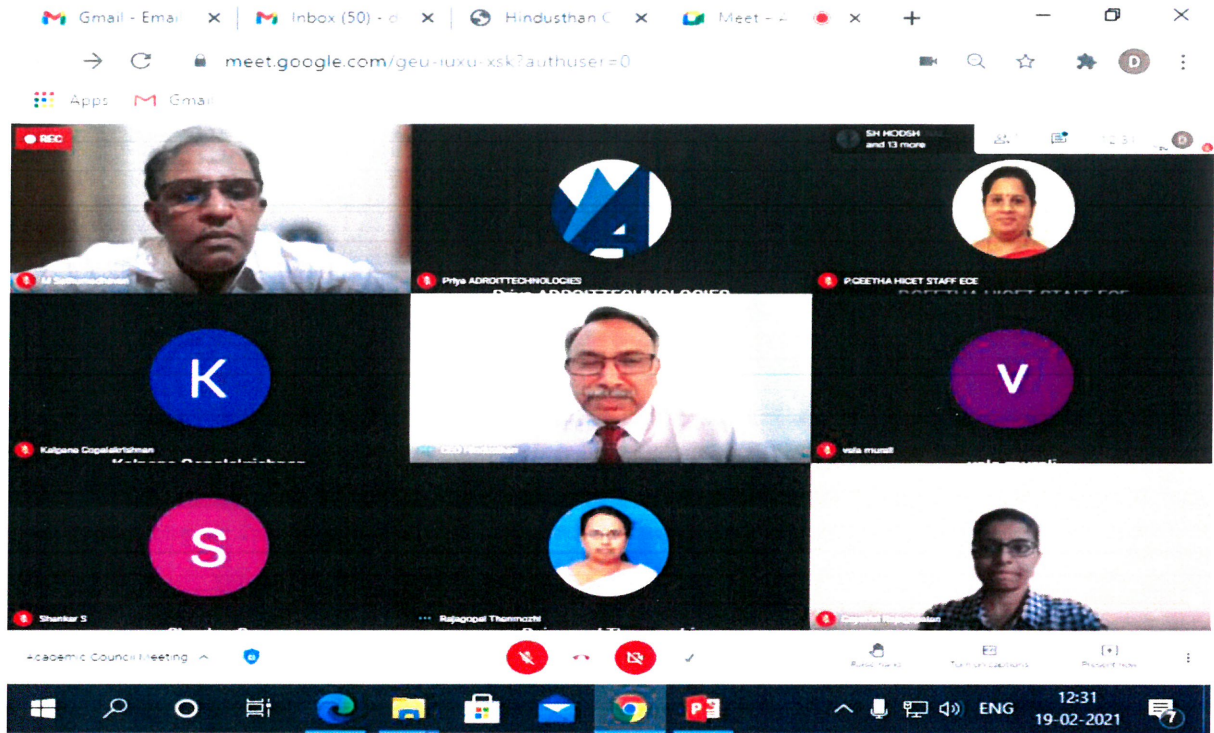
Gmail - Emai
Inbox (50) - d
Hindusthan C
Meet - 4

meet.google.com/geu-iuxu-xsk?authuser=0

Apps Gmail

REC
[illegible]

SH HODSH and 13 more

12:31

Priya ADROITTECHNOLOGIES

P.GEETHA HICET STAFF ECE

K
Kalpana Gopalakrishnan

CEO Hindusthan

V
vala murali

S
Shankar S

Rajagopal Thenmozhi

Gayathri Rajagopalan

Academic Council Meeting

Raise hand
Turn on captions
Present now

ENG
12:31
19-02-2021
7